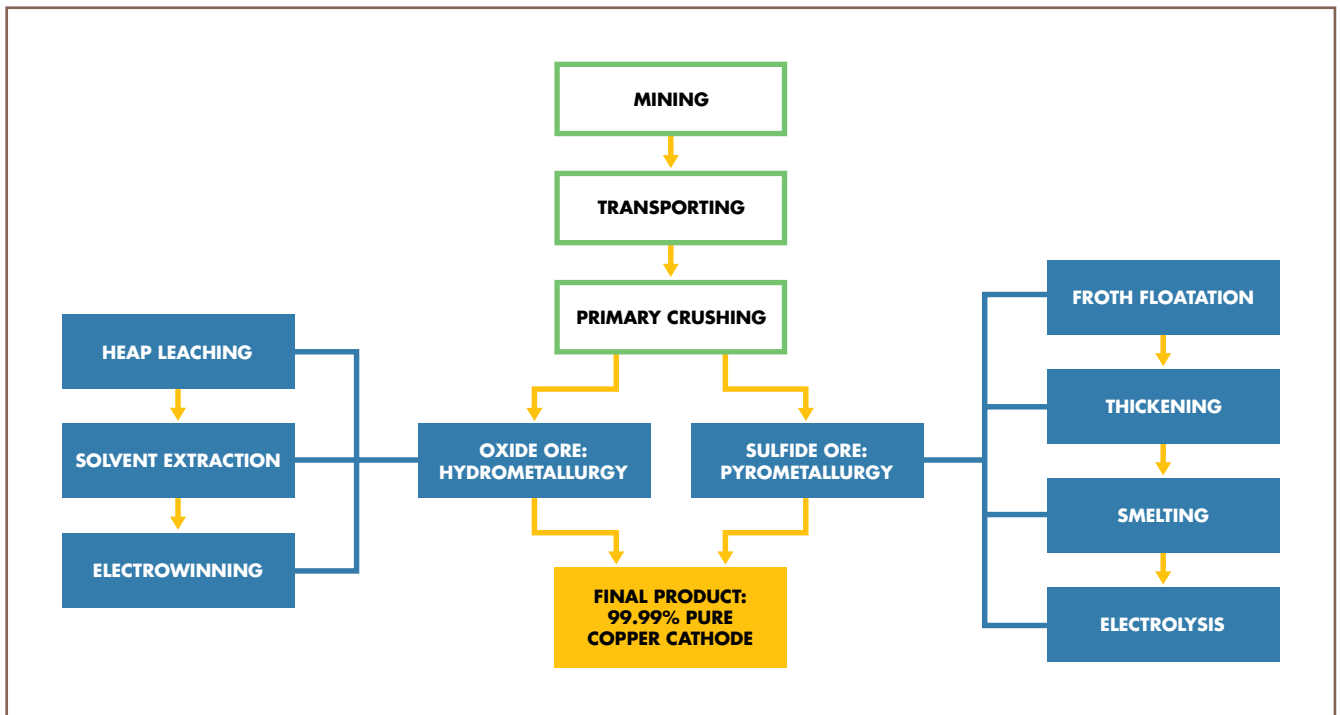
MINING

TRANSPORTING

PRIMARY CRUSHING

HEAP LEACHING

SOLVENT EXTRACTION

ELECTROWINNING

OXIDE ORE: HYDROMETALLURGY

SULFIDE ORE: PYROMETALLURGY

FROTH FLOATATION

THICKENING

SMELTING

ELECTROLYSIS

FINAL PRODUCT: 99.99% PURE COPPER CATHODE